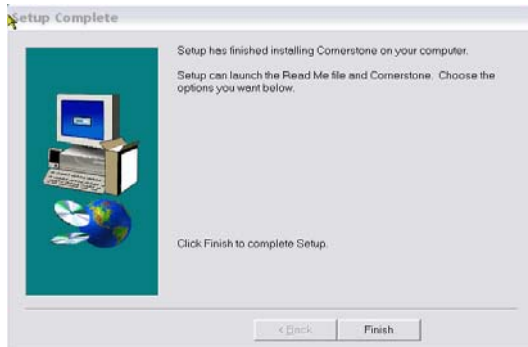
Setup Complete

Setup has finished installing Cornerstone on your computer.

Setup can launch the Read Me file and Cornerstone. Choose the options you want below.

Click Finish to complete Setup.

< Back

Finish